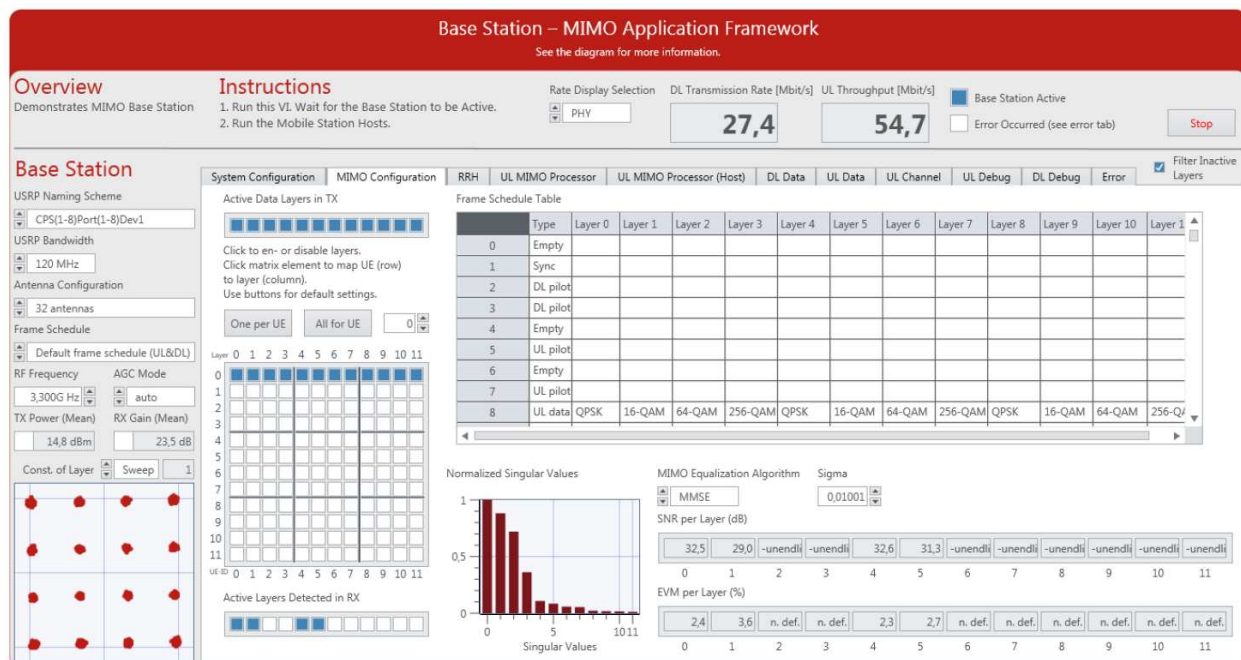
Base Station – MIMO Application Framework
See the diagram for more information.

Overview
Demonstrates MIMO Base Station

Instructions
1. Run this VI. Wait for the Base Station to be Active.
2. Run the Mobile Station Hosts.

Rate Display Selection
PHY

DL Transmission Rate [Mbit/s]
27,4

UL Throughput [Mbit/s]
54,7

Base Station Active
Error Occurred (see error tab)

Stop

Base Station
USRP Naming Scheme
CPS(1-8)Port(1-8)Dev1
USRP Bandwidth
120 MHz
Antenna Configuration
32 antennas
Frame Schedule
Default frame schedule (UL&DL)
RF Frequency
3,300G Hz
AGC Mode
auto
TX Power (Mean)
14,8 dBm
RX Gain (Mean)
23,5 dB
Const. of Layer
Sweep
1

System Configuration | MIMO Configuration | RRH | UL MIMO Processor | UL MIMO Processor (Host) | DL Data | UL Data | UL Channel | UL Debug | DL Debug | Error

Filter Inactive Layers

Active Data Layers in TX

Click to en- or disable layers.
Click matrix element to map UE (row) to layer (column).
Use buttons for default settings.

One per UE
All for UE
0

Layer 0 1 2 3 4 5 6 7 8 9 10 11
0
1
2
3
4
5
6
7
8
9
10
11
UE-ID 0 1 2 3 4 5 6 7 8 9 10 11

Active Layers Detected in RX

Frame Schedule Table

| | Type | Layer 0 | Layer 1 | Layer 2 | Layer 3 | Layer 4 | Layer 5 | Layer 6 | Layer 7 | Layer 8 | Layer 9 | Layer 10 | Layer 1 |
|---|---|---|---|---|---|---|---|---|---|---|---|---|---|
| 0 | Empty | | | | | | | | | | | | |
| 1 | Sync | | | | | | | | | | | | |
| 2 | DL pilot | | | | | | | | | | | | |
| 3 | DL pilot | | | | | | | | | | | | |
| 4 | Empty | | | | | | | | | | | | |
| 5 | UL pilot | | | | | | | | | | | | |
| 6 | Empty | | | | | | | | | | | | |
| 7 | UL pilot | | | | | | | | | | | | |
| 8 | UL data | QPSK | 16-QAM | 64-QAM | 256-QAM | QPSK | 16-QAM | 64-QAM | 256-QAM | QPSK | 16-QAM | 64-QAM | 256-Q |

Normalized Singular Values
1
0,5
0
0 5 10 11
Singular Values

MIMO Equalization Algorithm
MMSE
Sigma
0,01001

SNR per Layer (dB)
| 32,5 | 29,0 | -unendl | -unendl | 32,6 | 31,3 | -unendl | -unendl | -unendl | -unendl | -unendl | -unendl |
|---|---|---|---|---|---|---|---|---|---|---|---|
| 0 | 1 | 2 | 3 | 4 | 5 | 6 | 7 | 8 | 9 | 10 | 11 |

EVM per Layer (%)
| 2,4 | 3,6 | n. def. | n. def. | 2,3 | 2,7 | n. def. | n. def. | n. def. | n. def. | n. def. | n. def. |
|---|---|---|---|---|---|---|---|---|---|---|---|
| 0 | 1 | 2 | 3 | 4 | 5 | 6 | 7 | 8 | 9 | 10 | 11 |